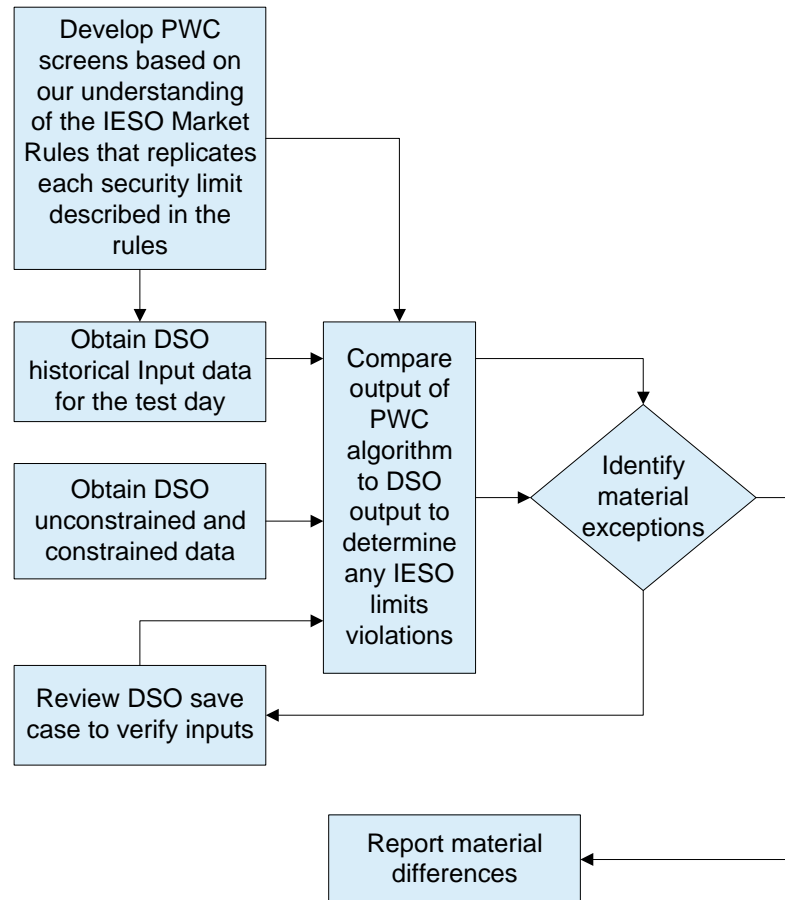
Develop PWC screens based on our understanding of the IESO Market Rules that replicates each security limit described in the rules

Obtain DSO historical Input data for the test day

Obtain DSO unconstrained and constrained data

Review DSO save case to verify inputs

Compare output of PWC algorithm to DSO output to determine any IESO limits violations

Identify material exceptions

Report material differences